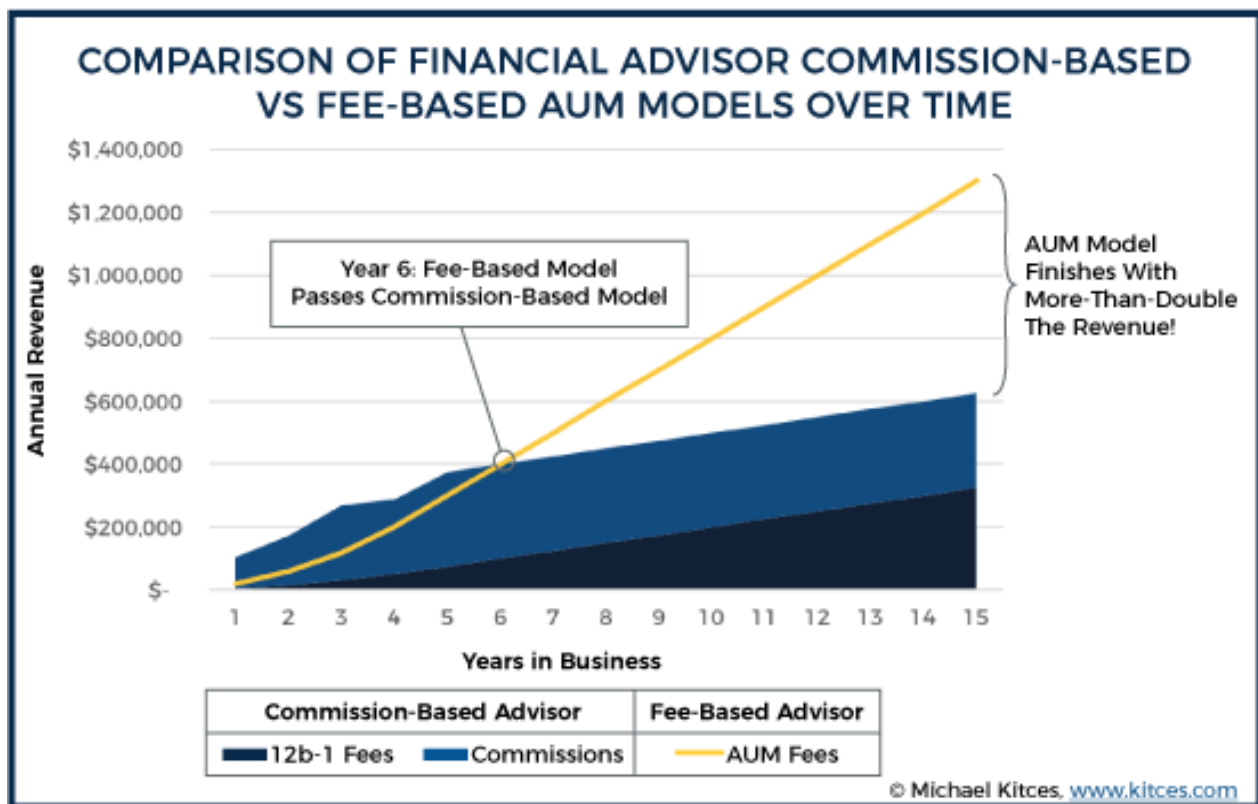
COMPARISON OF FINANCIAL ADVISOR COMMISSION-BASED VS FEE-BASED AUM MODELS OVER TIME

$1,400,000
$1,200,000
$1,000,000
$800,000
$600,000
$400,000
$200,000
$-

Annual Revenue

Year 6: Fee-Based Model Passes Commission-Based Model

AUM Model Finishes With More-Than-Double The Revenue!

1 2 3 4 5 6 7 8 9 10 11 12 13 14 15

Years in Business

| Commission-Based Advisor | | Fee-Based Advisor |
|---|---|---|
| 12b-1 Fees | Commissions | AUM Fees |

© Michael Kitces, www.kitces.com